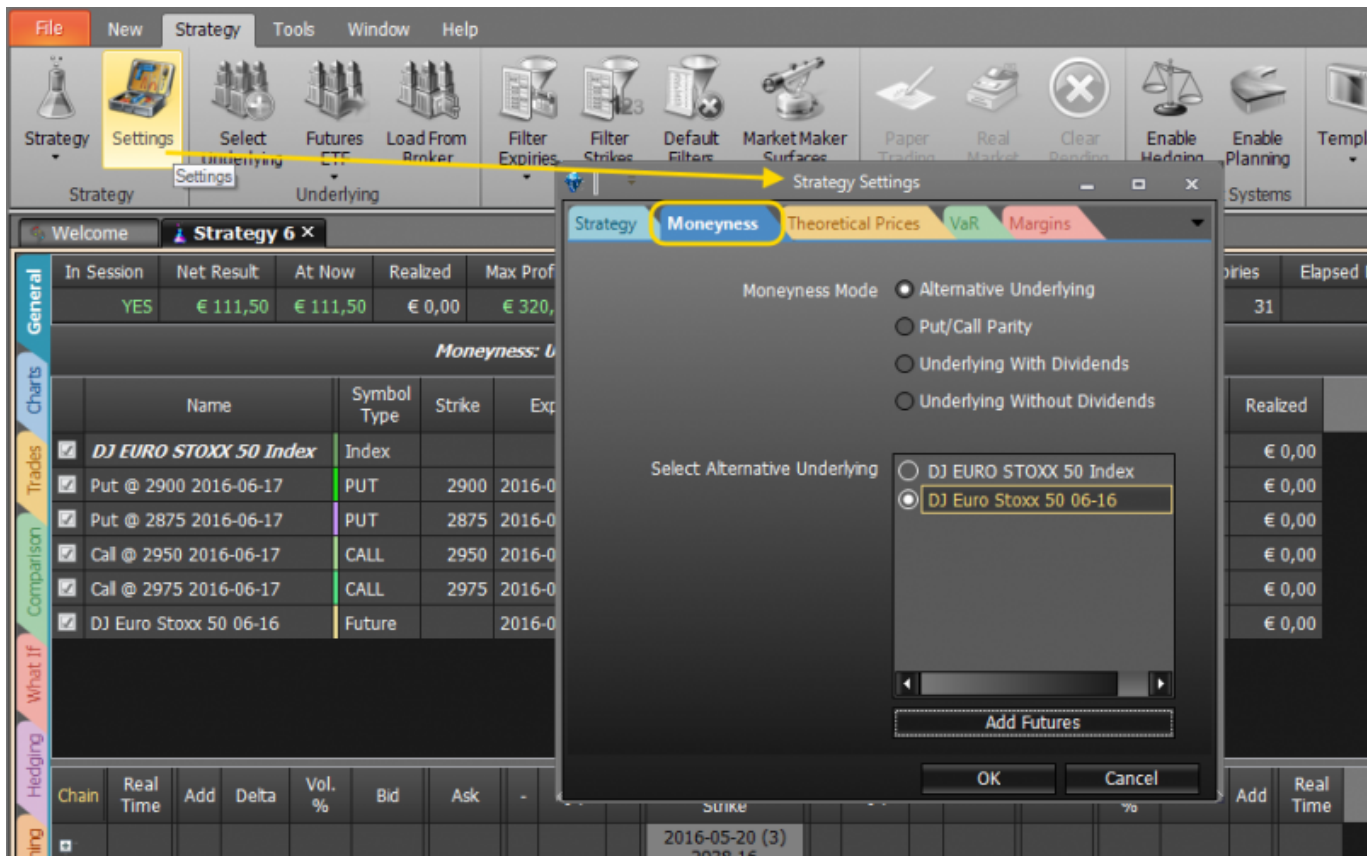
File New Strategy Tools Window Help

Strategy Settings Select Underlying Futures ETF Load From Broker Filter Expiries Filter Strikes Default Filters Market Maker Surfaces Paper Trading Real Market Clear Pending Enable Hedging Enable Planning Templ

Strategy Settings Underlying Systems

Welcome Strategy 6 ×

General Charts Trades Comparison What If Hedging

| In Session | Net Result | At Now | Realized | Max Prof |
|---|---|---|---|---|
| YES | € 111,50 | € 111,50 | € 0,00 | € 320, |

piries Elapsed
31

Moneyness: U

| | Name | Symbol Type | Strike | Exp |
|---|---|---|---|---|
| ☑ | DJ EURO STOXX 50 Index | Index | | |
| ☑ | Put @ 2900 2016-06-17 | PUT | 2900 | 2016-0 |
| ☑ | Put @ 2875 2016-06-17 | PUT | 2875 | 2016-0 |
| ☑ | Call @ 2950 2016-06-17 | CALL | 2950 | 2016-0 |
| ☑ | Call @ 2975 2016-06-17 | CALL | 2975 | 2016-0 |
| ☑ | DJ Euro Stoxx 50 06-16 | Future | | 2016-0 |

Realized
€ 0,00
€ 0,00
€ 0,00
€ 0,00
€ 0,00
€ 0,00

Chain Real Time Add Delta Vol. % Bid Ask - Strike % Add Real Time

2016-05-20 (3)

Strategy Settings

Strategy Moneyness Theoretical Prices VaR Margins

Moneyness Mode
Alternative Underlying
Put/Call Parity
Underlying With Dividends
Underlying Without Dividends

Select Alternative Underlying
DJ EURO STOXX 50 Index
DJ Euro Stoxx 50 06-16

Add Futures

OK Cancel